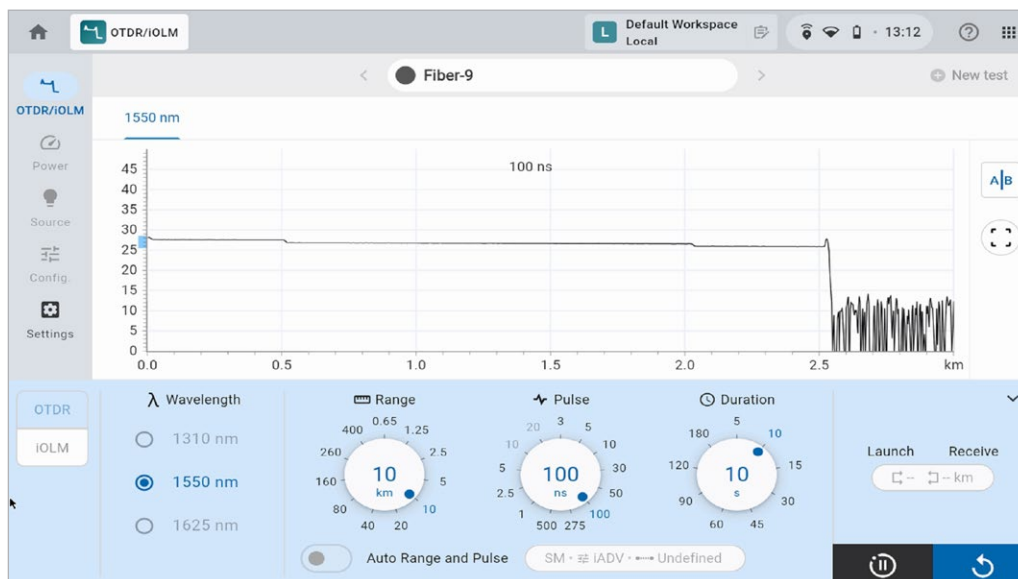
OTDR/iOLM

Default Workspace
Local

13:12

OTDR/iOLM

Power

Source

Config.

Settings

Fiber-9

New test

1550 nm

100 ns

45
40
35
30
25
20
15
10
5
0

0.0 0.5 1.0 1.5 2.0 2.5 km

A|B

OTDR

iOLM

λ Wavelength

1310 nm

1550 nm

1625 nm

Range

0.65
400 1.25
260 2.5
160 5
80 10
40 20

10
km

Pulse

20 3 5
10 10
5 30
2.5 50
1 500 275 100

100
ns

Duration

5
180 10
120 15
90 30
60 45

10
s

Launch Receive

-- -- km

Auto Range and Pulse

SM · iADV · Undefined